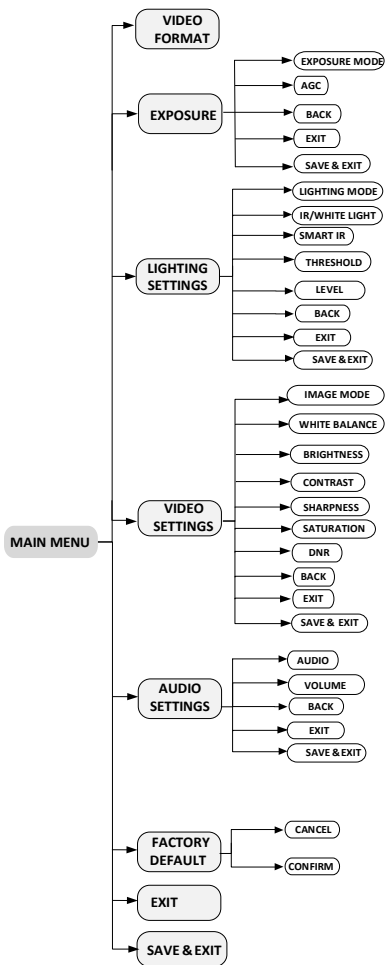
VIDEO FORMAT

EXPOSURE

EXPOSURE MODE

AGC

BACK

EXIT

SAVE & EXIT

LIGHTING SETTINGS

LIGHTING MODE

IR/WHITE LIGHT

SMART IR

THRESHOLD

LEVEL

BACK

EXIT

SAVE & EXIT

MAIN MENU

VIDEO SETTINGS

IMAGE MODE

WHITE BALANCE

BRIGHTNESS

CONTRAST

SHARPNESS

SATURATION

DNR

BACK

EXIT

SAVE & EXIT

AUDIO SETTINGS

AUDIO

VOLUME

BACK

EXIT

SAVE & EXIT

FACTORY DEFAULT

CANCEL

CONFIRM

EXIT

SAVE & EXIT